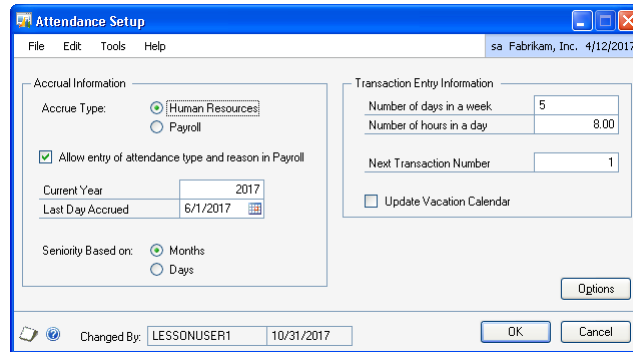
Attendance Setup

File Edit Tools Help

sa Fabrikam, Inc. 4/12/2017

Accrual Information

Accrue Type: Human Resources

Payroll

Allow entry of attendance type and reason in Payroll

Current Year 2017

Last Day Accrued 6/1/2017

Seniority Based on: Months

Days

Transaction Entry Information

Number of days in a week 5

Number of hours in a day 8.00

Next Transaction Number 1

Update Vacation Calendar

Options

Changed By: LESSONUSER1 10/31/2017

OK Cancel